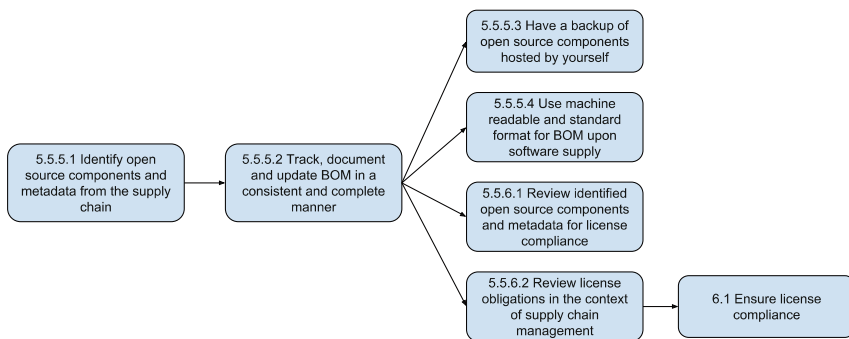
5.5.5.1 Identify open source components and metadata from the supply chain

5.5.5.2 Track, document and update BOM in a consistent and complete manner

5.5.5.3 Have a backup of open source components hosted by yourself

5.5.5.4 Use machine readable and standard format for BOM upon software supply

5.5.6.1 Review identified open source components and metadata for license compliance

5.5.6.2 Review license obligations in the context of supply chain management

6.1 Ensure license compliance